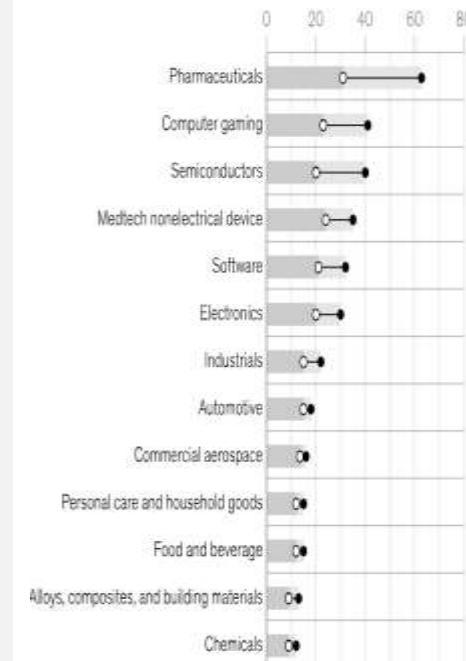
0 20 40 60 80

Pharmaceuticals
Computer gaming
Semiconductors
Medtech nonelectrical device
Software
Electronics
Industrials
Automotive
Commercial aerospace
Personal care and household goods
Food and beverage
Alloys, composites, and building materials
Chemicals